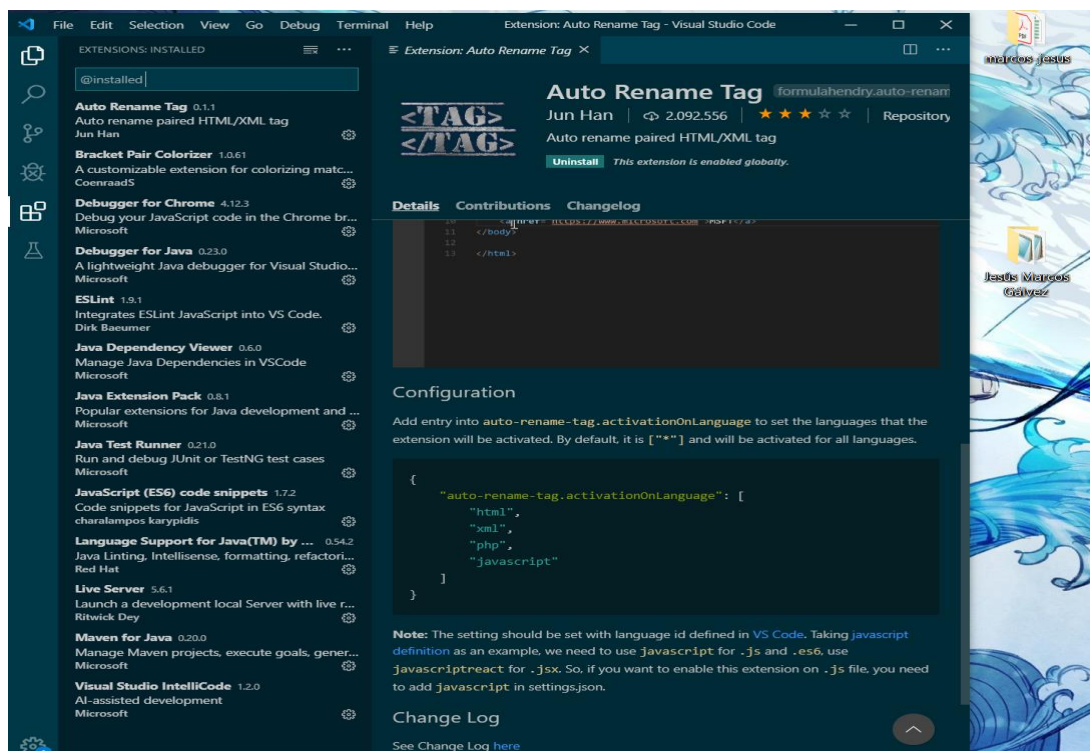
File Edit Selection View Go Debug Terminal Help Extension: Auto Rename Tag - Visual Studio Code

EXTENSIONS: INSTALLED

@installed

Auto Rename Tag 0.1.1
Auto rename paired HTML/XML tag
Jun Han

Bracket Pair Colorizer 1.0.61
A customizable extension for colorizing matc...
CoenraadS

Debugger for Chrome 4.12.3
Debug your JavaScript code in the Chrome br...
Microsoft

Debugger for Java 0.23.0
A lightweight Java debugger for Visual Studio...
Microsoft

ESLint 1.9.1
Integrates ESLint JavaScript into VS Code.
Dirk Baeumer

Java Dependency Viewer 0.6.0
Manage Java Dependencies in VSCode
Microsoft

Java Extension Pack 0.8.1
Popular extensions for Java development and ...
Microsoft

Java Test Runner 0.21.0
Run and debug JUnit or TestNG test cases
Microsoft

JavaScript (ES6) code snippets 1.7.2
Code snippets for JavaScript in ES6 syntax
charalampos karypidis

Language Support for Java(TM) by ... 0.54.2
Java Linting, Intellisense, formatting, refactori...
Red Hat

Live Server 5.6.1
Launch a development local Server with live r...
Ritwick Dey

Maven for Java 0.20.0
Manage Maven projects, execute goals, gener...
Microsoft

Visual Studio IntelliCode 1.2.0
AI-assisted development
Microsoft

Extension: Auto Rename Tag ×

<TAG>
</TAG>

Auto Rename Tag formulahendry.auto-renam
Jun Han | 2.092.556 | ★★★☆☆ | Repository
Auto rename paired HTML/XML tag
Uninstall This extension is enabled globally.

Details Contributions Changelog

10 <a href="https://www.microsoft.com">MSFT</a>
11 </body>
12
13 </html>

Configuration

Add entry into auto-rename-tag.activationOnLanguage to set the languages that the extension will be activated. By default, it is ["*"] and will be activated for all languages.

{
"auto-rename-tag.activationOnLanguage": [
"html",
"xml",
"php",
"javascript"
]
}

Note: The setting should be set with language id defined in VS Code. Taking javascript definition as an example, we need to use javascript for .js and .es6, use javascriptreact for .jsx. So, if you want to enable this extension on .js file, you need to add javascript in settings.json.

Change Log

See Change Log here

marcos jesus

Jesús Marcos Gálvez